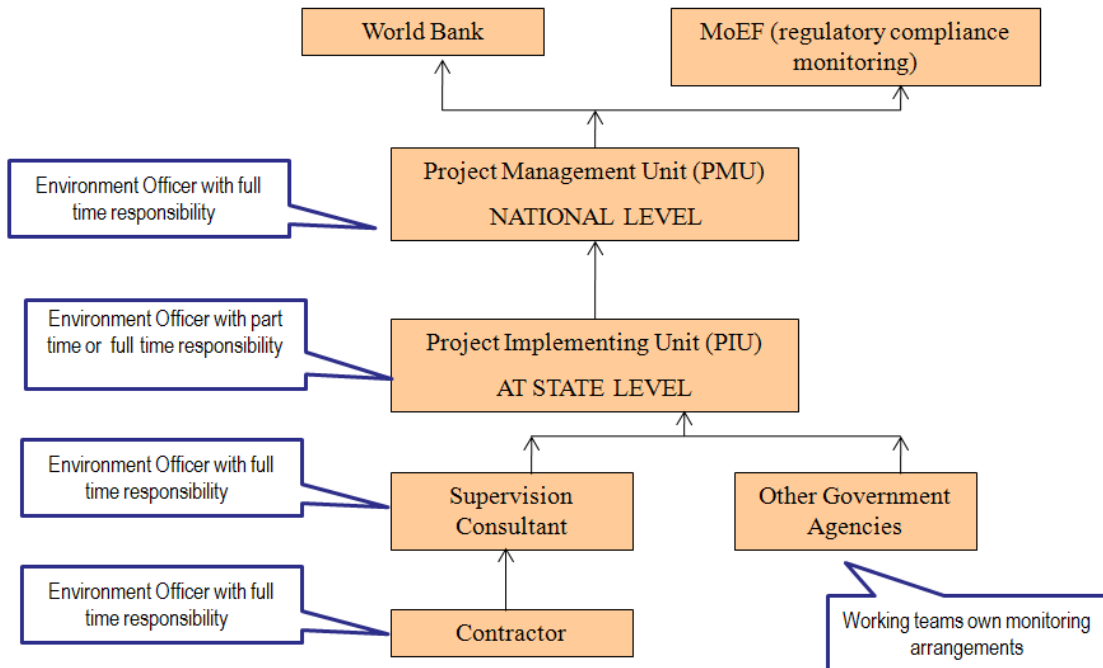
World Bank

MoEF (regulatory compliance monitoring)

Environment Officer with full time responsibility

Project Management Unit (PMU)
NATIONAL LEVEL

Environment Officer with part time or full time responsibility

Project Implementing Unit (PIU)
AT STATE LEVEL

Environment Officer with full time responsibility

Supervision Consultant

Other Government Agencies

Environment Officer with full time responsibility

Contractor

Working teams own monitoring arrangements